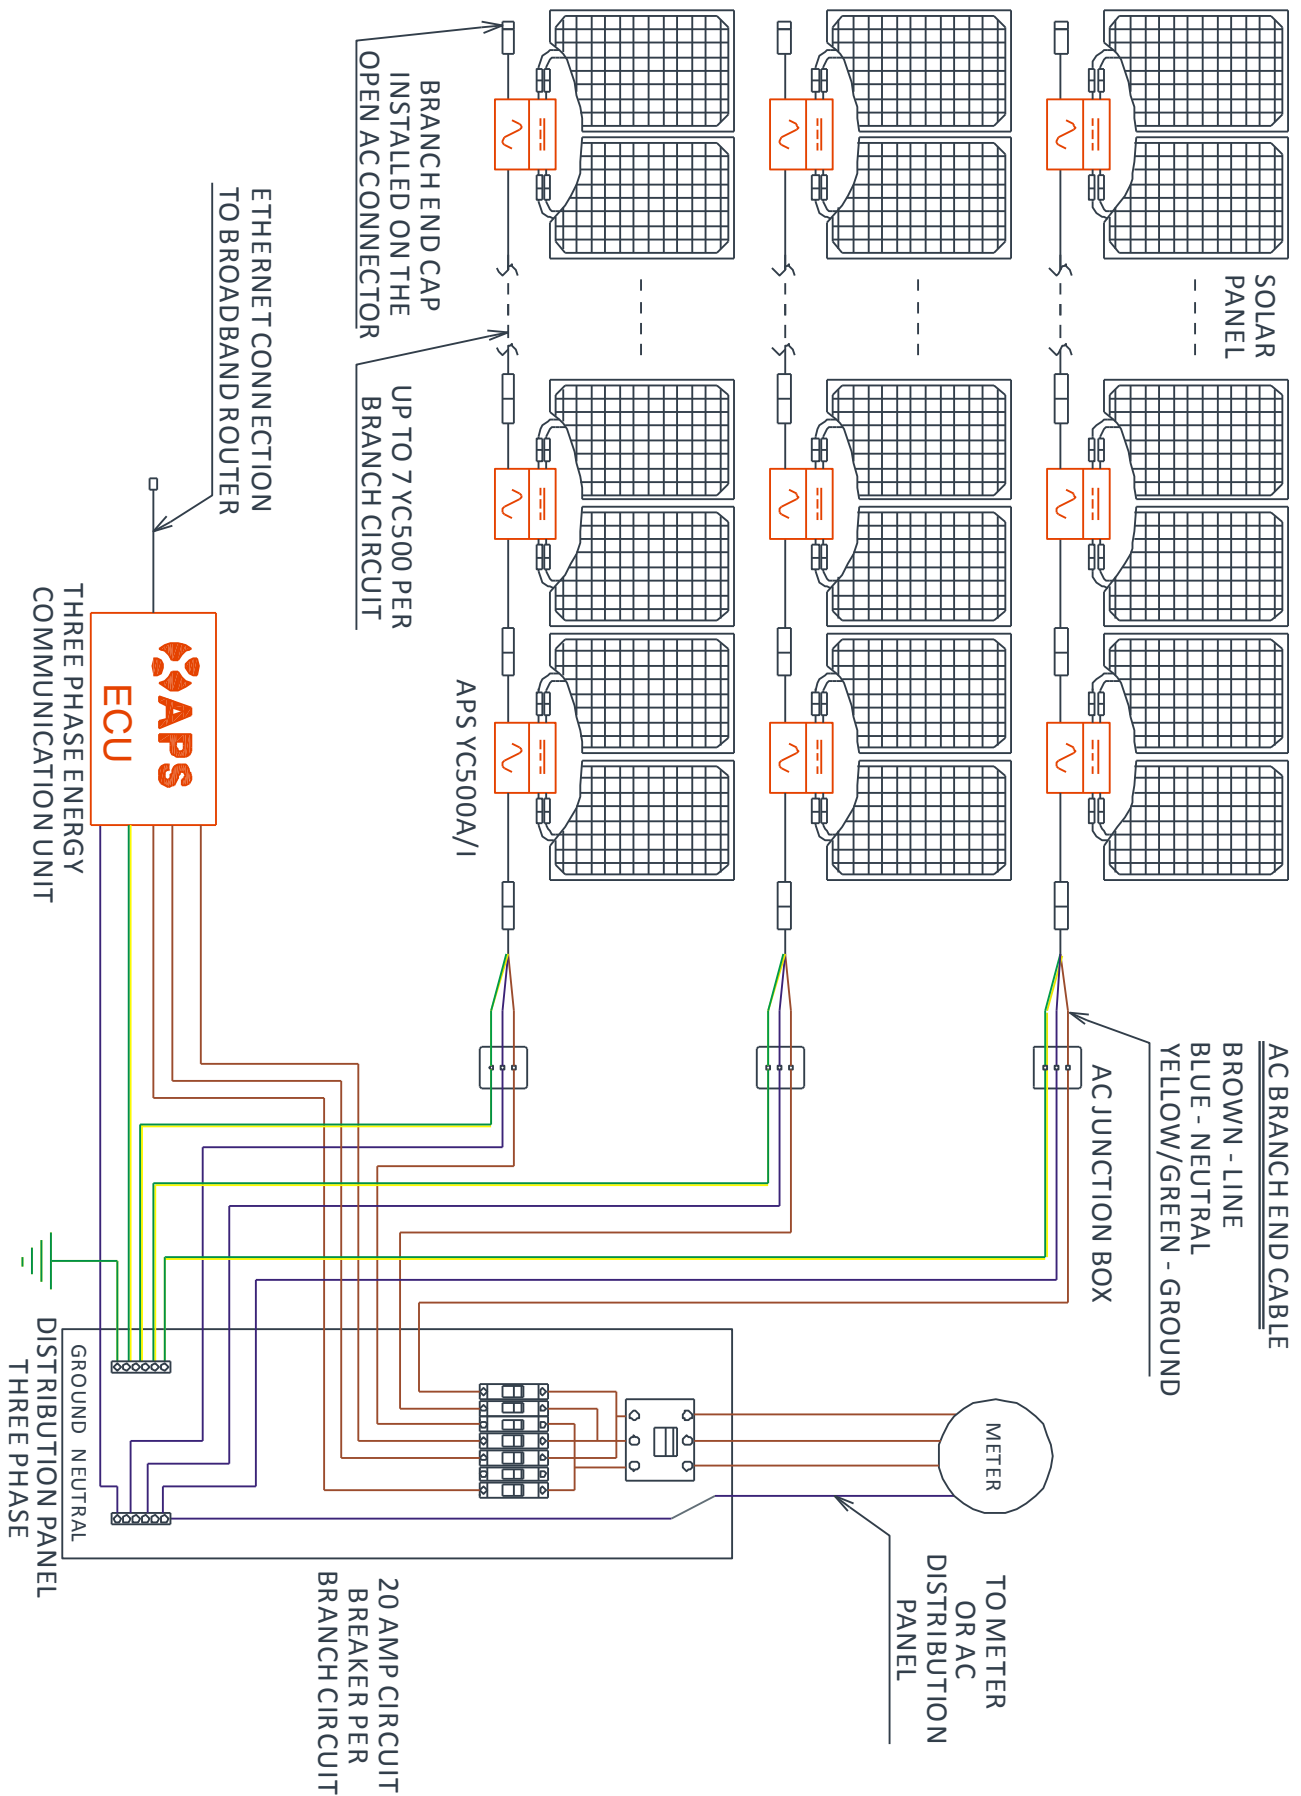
AC BRANCH END CABLE
BROWN - LINE
BLUE - NEUTRAL
YELLOW/GREEN - GROUND

AC JUNCTION BOX

SOLAR PANEL

BRANCH END CAP INSTALLED ON THE OPEN AC CONNECTOR

UP TO 7 YC500 PER BRANCH CIRCUIT

ETHERNET CONNECTION TO BROADBAND ROUTER

APS YC500A/I

APS
ECU

THREE PHASE ENERGY COMMUNICATION UNIT

GROUND NEUTRAL

THREE PHASE DISTRIBUTION PANEL

METER

TO METER OR AC DISTRIBUTION PANEL

20 AMP CIRCUIT BREAKER PER BRANCH CIRCUIT